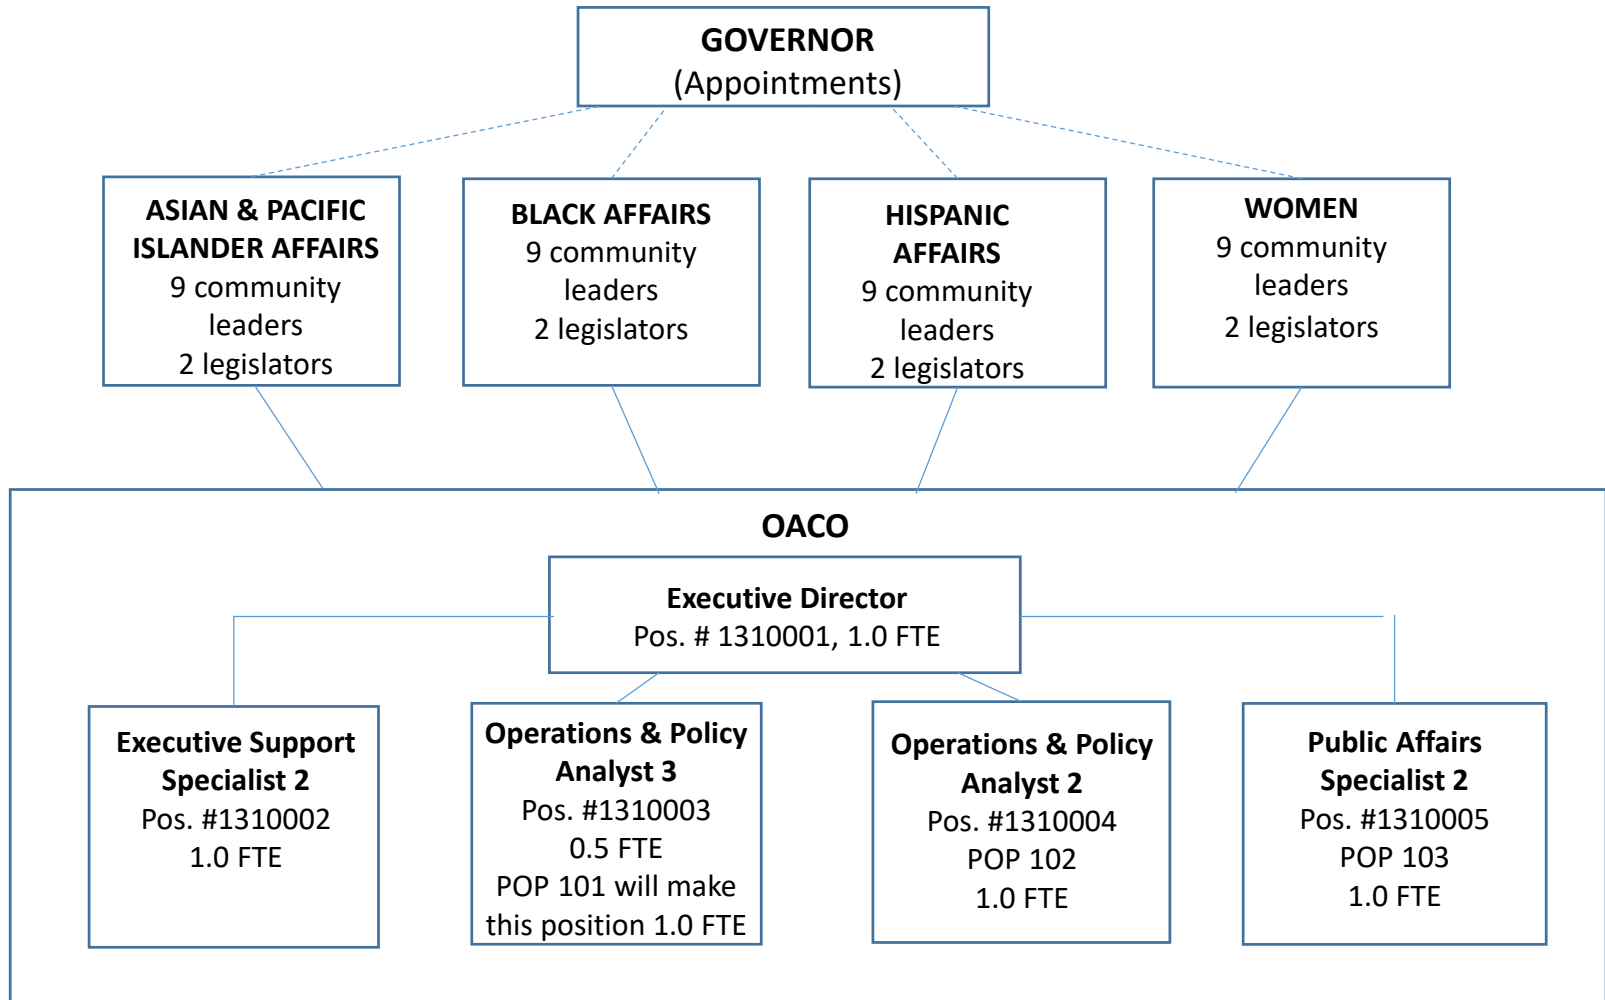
GOVERNOR
(Appointments)

ASIAN & PACIFIC ISLANDER AFFAIRS
9 community leaders
2 legislators

BLACK AFFAIRS
9 community leaders
2 legislators

HISPANIC AFFAIRS
9 community leaders
2 legislators

WOMEN
9 community leaders
2 legislators

OACO

Executive Director
Pos. # 1310001, 1.0 FTE

Executive Support Specialist 2
Pos. #1310002
1.0 FTE

Operations & Policy Analyst 3
Pos. #1310003
0.5 FTE
POP 101 will make this position 1.0 FTE

Operations & Policy Analyst 2
Pos. #1310004
POP 102
1.0 FTE

Public Affairs Specialist 2
Pos. #1310005
POP 103
1.0 FTE